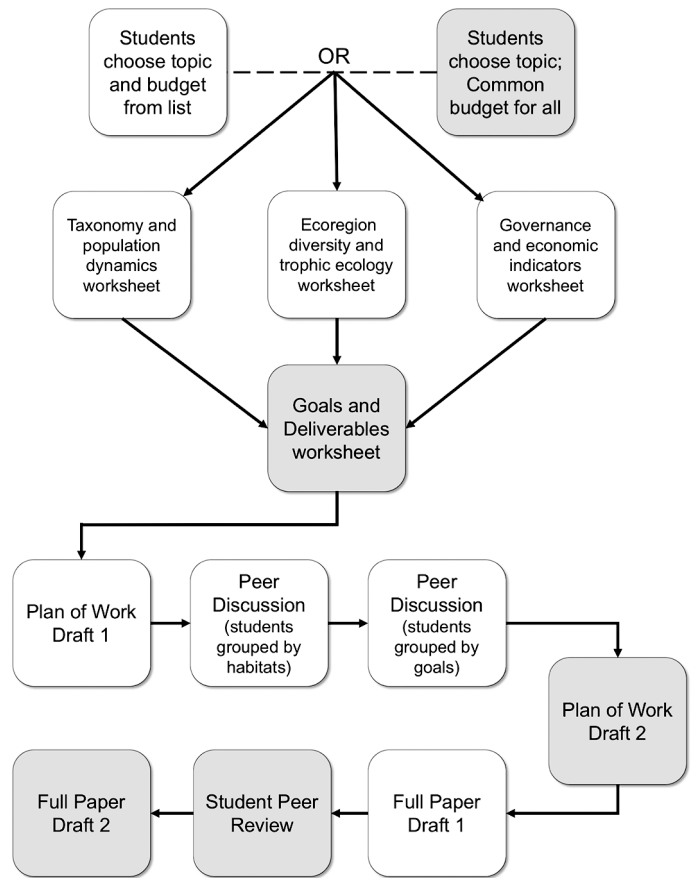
Students choose topic and budget from list

OR

Students choose topic; Common budget for all

Taxonomy and population dynamics worksheet

Ecoregion diversity and trophic ecology worksheet

Governance and economic indicators worksheet

Goals and Deliverables worksheet

Plan of Work Draft 1

Peer Discussion (students grouped by habitats)

Peer Discussion (students grouped by goals)

Plan of Work Draft 2

Full Paper Draft 1

Student Peer Review

Full Paper Draft 2